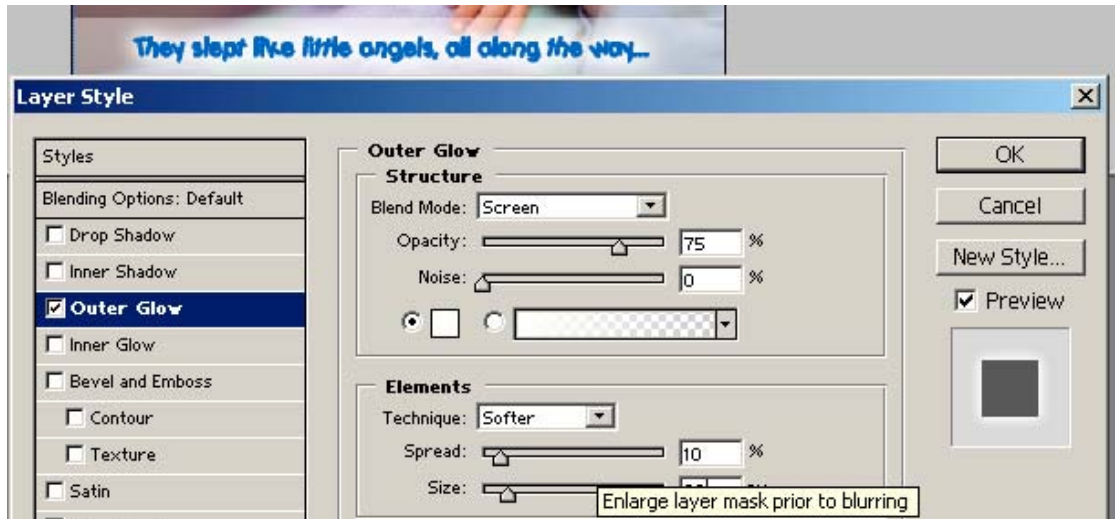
They slept like little angels, all along the way...

Layer Style

Styles
Blending Options: Default
Drop Shadow
Inner Shadow
Outer Glow
Inner Glow
Bevel and Emboss
Contour
Texture
Satin

Outer Glow
Structure
Blend Mode: Screen
Opacity: 75 %
Noise: 0 %

Elements
Technique: Softer
Spread: 10 %
Size: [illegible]
Enlarge layer mask prior to blurring

OK
Cancel
New Style...
Preview